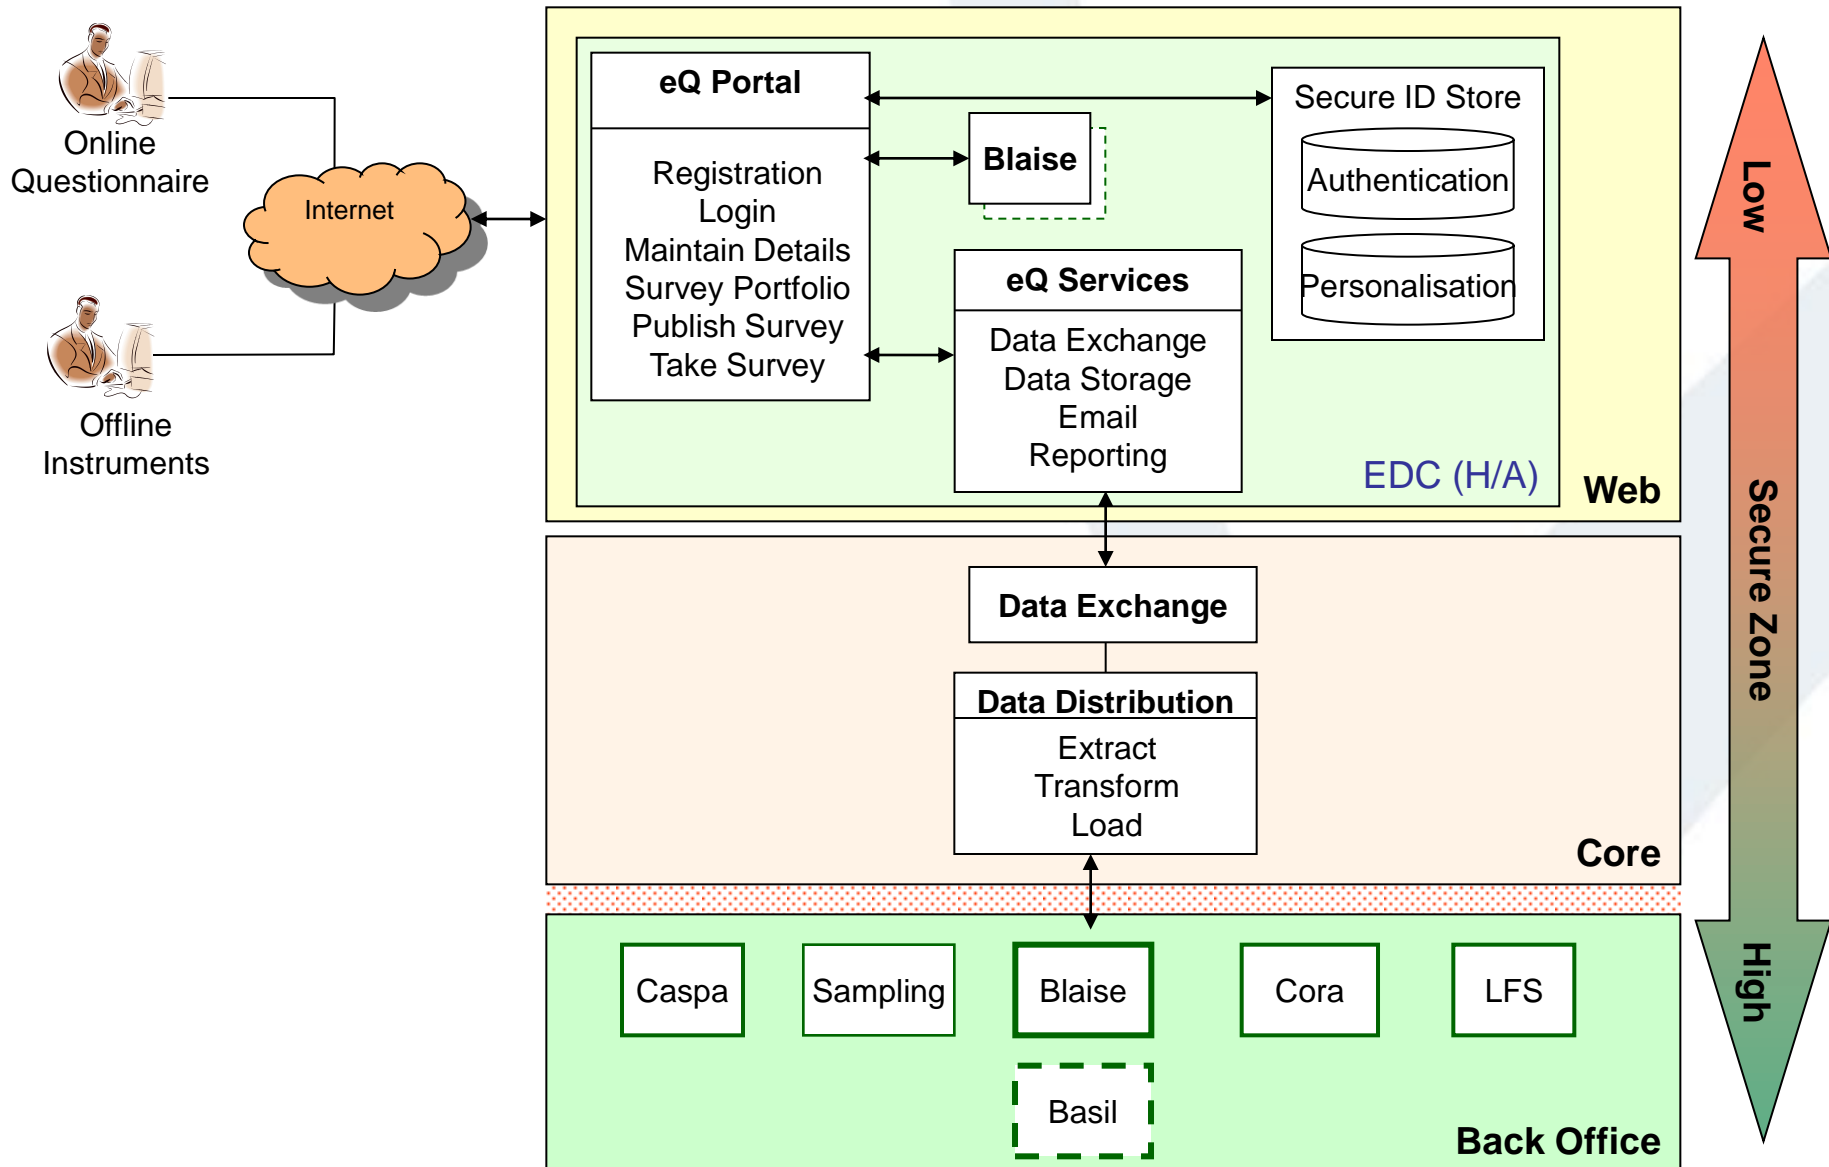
Online Questionnaire

Offline Instruments

Internet

eQ Portal

Registration
Login
Maintain Details
Survey Portfolio
Publish Survey
Take Survey

Blaise

Secure ID Store

Authentication

Personalisation

eQ Services

Data Exchange
Data Storage
Email
Reporting

EDC (H/A)

Web

Data Exchange

Data Distribution

Extract
Transform
Load

Core

Caspa

Sampling

Blaise

Cora

LFS

Basil

Back Office

Low

Secure Zone

High